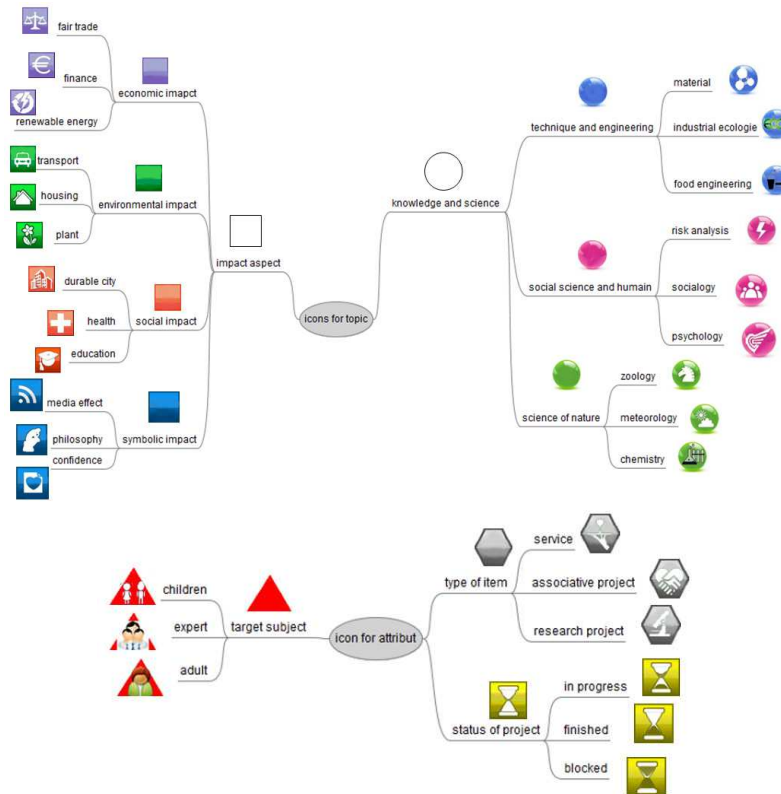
icons for topic

impact aspect

economic imapct
fair trade
finance
renewable energy

environmental impact
transport
housing
plant

social impact
durable city
health
education

symbolic impact
media effect
philosophy
confidence

knowledge and science

technique and engineering
material
industrial ecologie
food engineering

social science and humain
risk analysis
socialogy
psychology

science of nature
zoology
meteorology
chemistry

icon for attribut

target subject
children
expert
adult

type of item
service
associative project
research project

status of project
in progress
finished
blocked